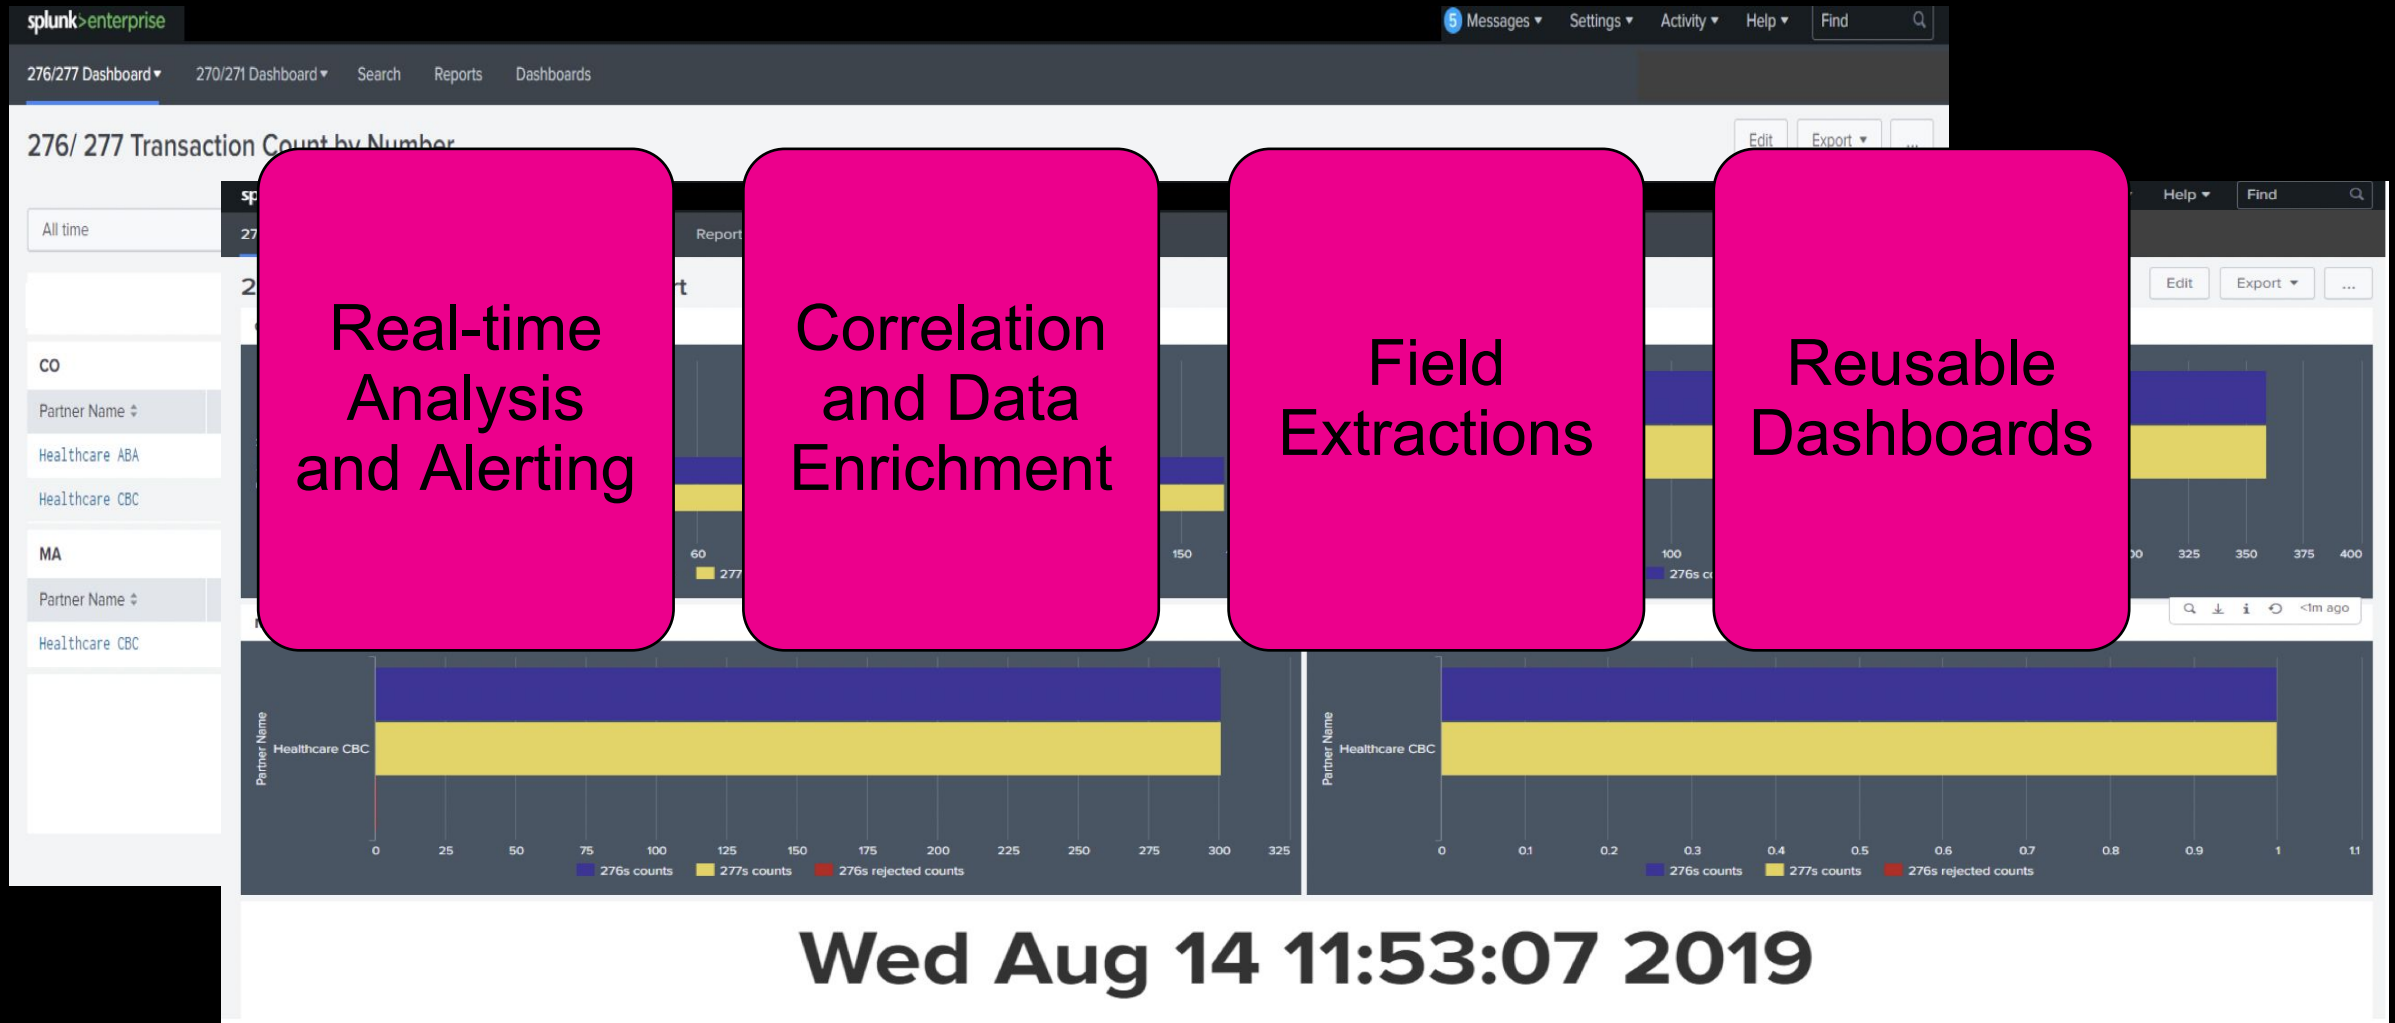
splunk>enterprise

5 Messages ▾ Settings ▾ Activity ▾ Help ▾ Find

276/277 Dashboard ▾ 270/271 Dashboard ▾ Search Reports Dashboards

276/ 277 Transaction Count by Number

Edit Export ▾ ...

All time

CO

Partner Name ⇕

Healthcare ABA

Healthcare CBC

MA

Partner Name ⇕

Healthcare CBC

sp

27

Report

2

rt

Help ▾ Find

Edit Export ▾ ...

Real-time Analysis and Alerting

Correlation and Data Enrichment

Field Extractions

Reusable Dashboards

60

277

150

100

276s c

00 325 350 375 400

<1m ago

Partner Name

Healthcare CBC

0 25 50 75 100 125 150 175 200 225 250 275 300 325

276s counts 277s counts 276s rejected counts

Partner Name

Healthcare CBC

0 0.1 0.2 0.3 0.4 0.5 0.6 0.7 0.8 0.9 1 1.1

276s counts 277s counts 276s rejected counts

Wed Aug 14 11:53:07 2019